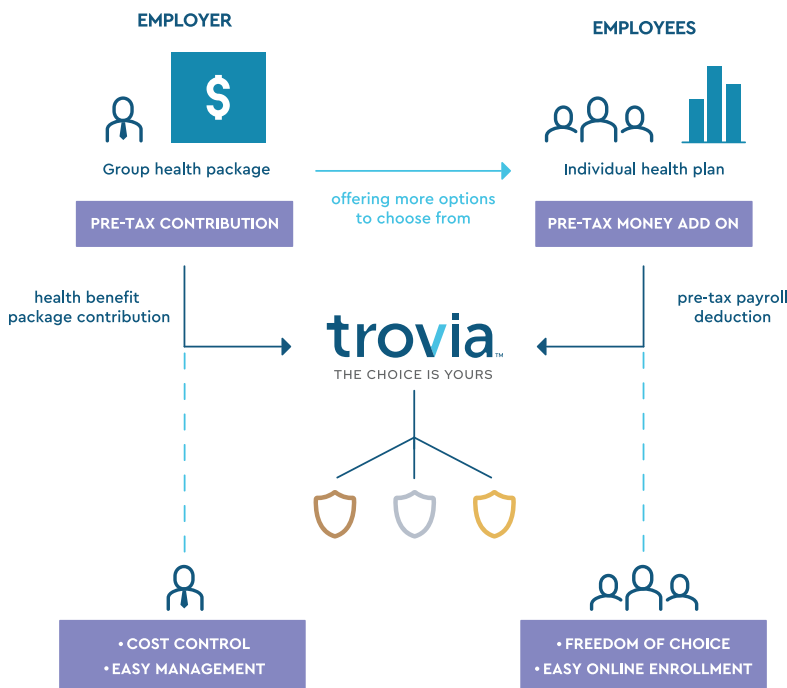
EMPLOYER

$

Group health package

PRE-TAX CONTRIBUTION

offering more options to choose from

EMPLOYEES

Individual health plan

PRE-TAX MONEY ADD ON

health benefit package contribution

trovia™
THE CHOICE IS YOURS

pre-tax payroll deduction

• COST CONTROL
• EASY MANAGEMENT

• FREEDOM OF CHOICE
• EASY ONLINE ENROLLMENT